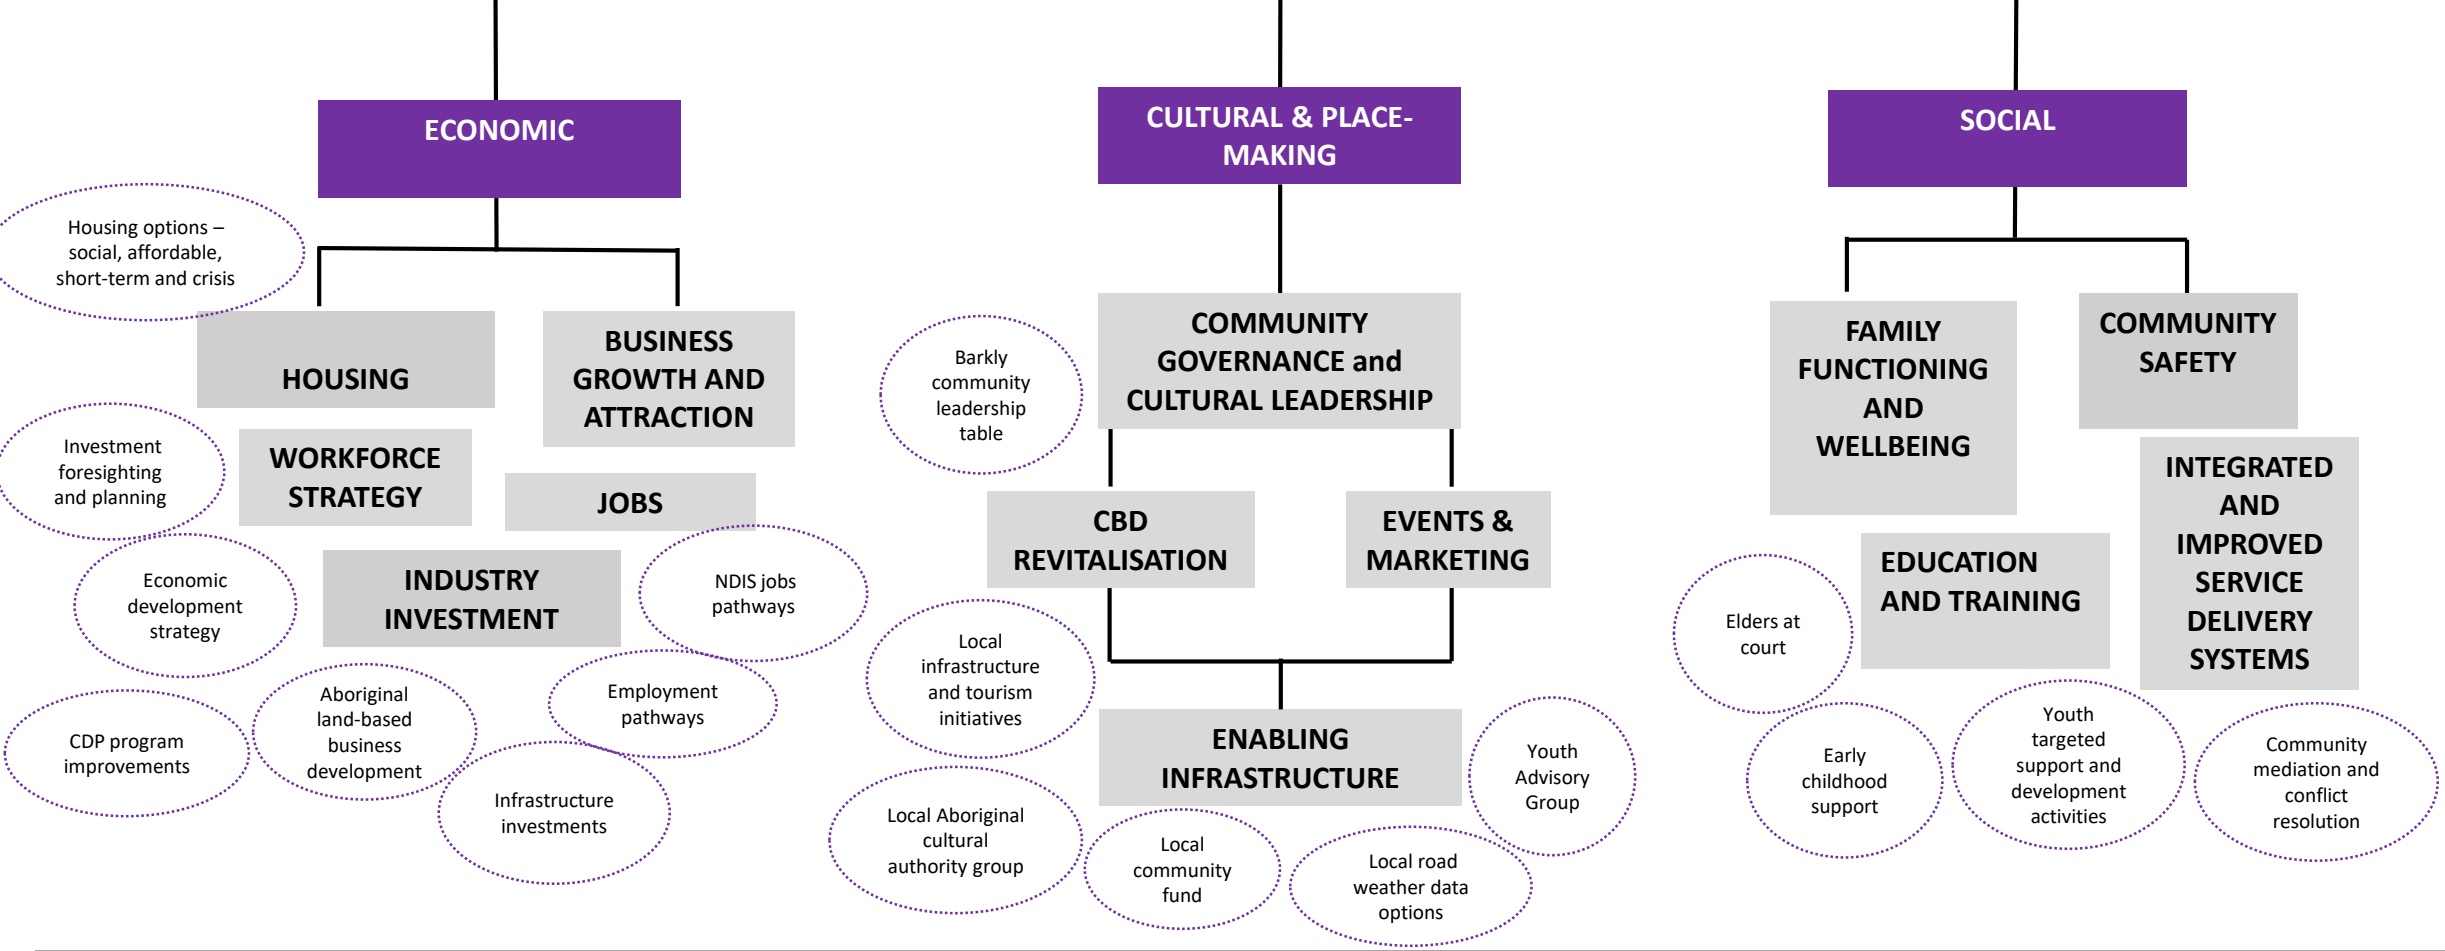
ECONOMIC

Housing options – social, affordable, short-term and crisis

HOUSING

BUSINESS GROWTH AND ATTRACTION

Investment foresighting and planning

WORKFORCE STRATEGY

JOBS

Economic development strategy

INDUSTRY INVESTMENT

NDIS jobs pathways

Employment pathways

CDP program improvements

Aboriginal land-based business development

Infrastructure investments

CULTURAL & PLACE-MAKING

Barkly community leadership table

COMMUNITY GOVERNANCE and CULTURAL LEADERSHIP

CBD REVITALISATION

EVENTS & MARKETING

Local infrastructure and tourism initiatives

ENABLING INFRASTRUCTURE

Youth Advisory Group

Local Aboriginal cultural authority group

Local community fund

Local road weather data options

SOCIAL

FAMILY FUNCTIONING AND WELLBEING

COMMUNITY SAFETY

INTEGRATED AND IMPROVED SERVICE DELIVERY SYSTEMS

EDUCATION AND TRAINING

Elders at court

Early childhood support

Youth targeted support and development activities

Community mediation and conflict resolution